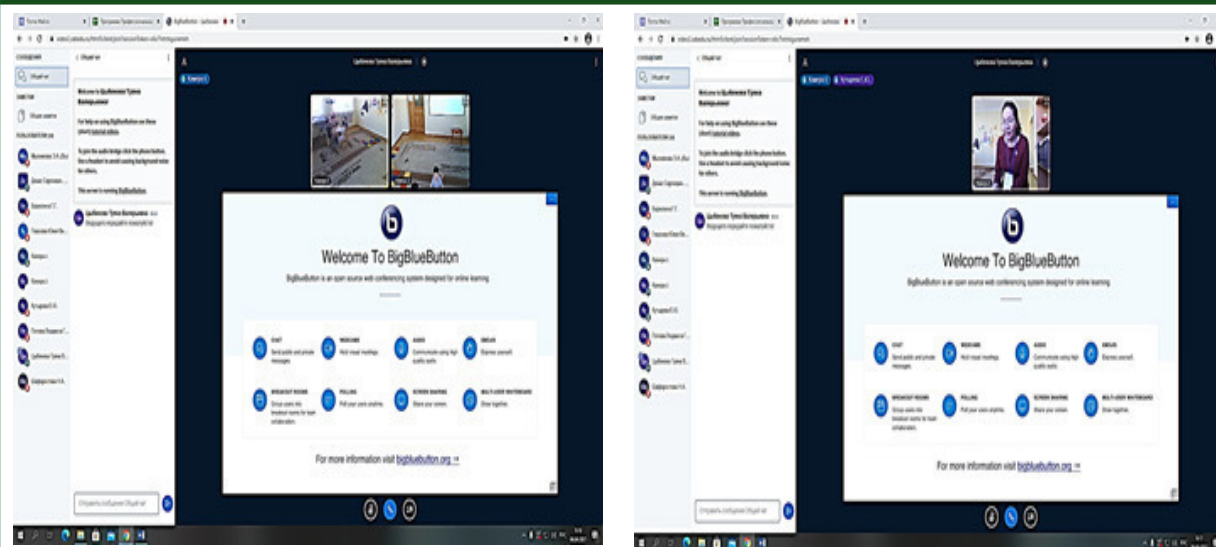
Welcome To BigBlueButton

BigBlueButton is an open source web conferencing system designed for online learning.

CHAT
Send public and private messages.

WEBCAMS
Hold visual meetings.

AUDIO
Communicate using high quality audio.

EMOJIS
Express yourself.

BREAKOUT ROOMS
Group users into breakout rooms for team collaboration.

POLLING
Poll your users anytime.

SCREEN SHARING
Share your screen.

MULTI-USER WHITEBOARD
Draw together.

For more information visit bigbluebutton.org →

Welcome To BigBlueButton

BigBlueButton is an open source web conferencing system designed for online learning.

CHAT
Send public and private messages.

WEBCAMS
Hold visual meetings.

AUDIO
Communicate using high quality audio.

EMOJIS
Express yourself.

BREAKOUT ROOMS
Group users into breakout rooms for team collaboration.

POLLING
Poll your users anytime.

SCREEN SHARING
Share your screen.

MULTI-USER WHITEBOARD
Draw together.

For more information visit bigbluebutton.org →